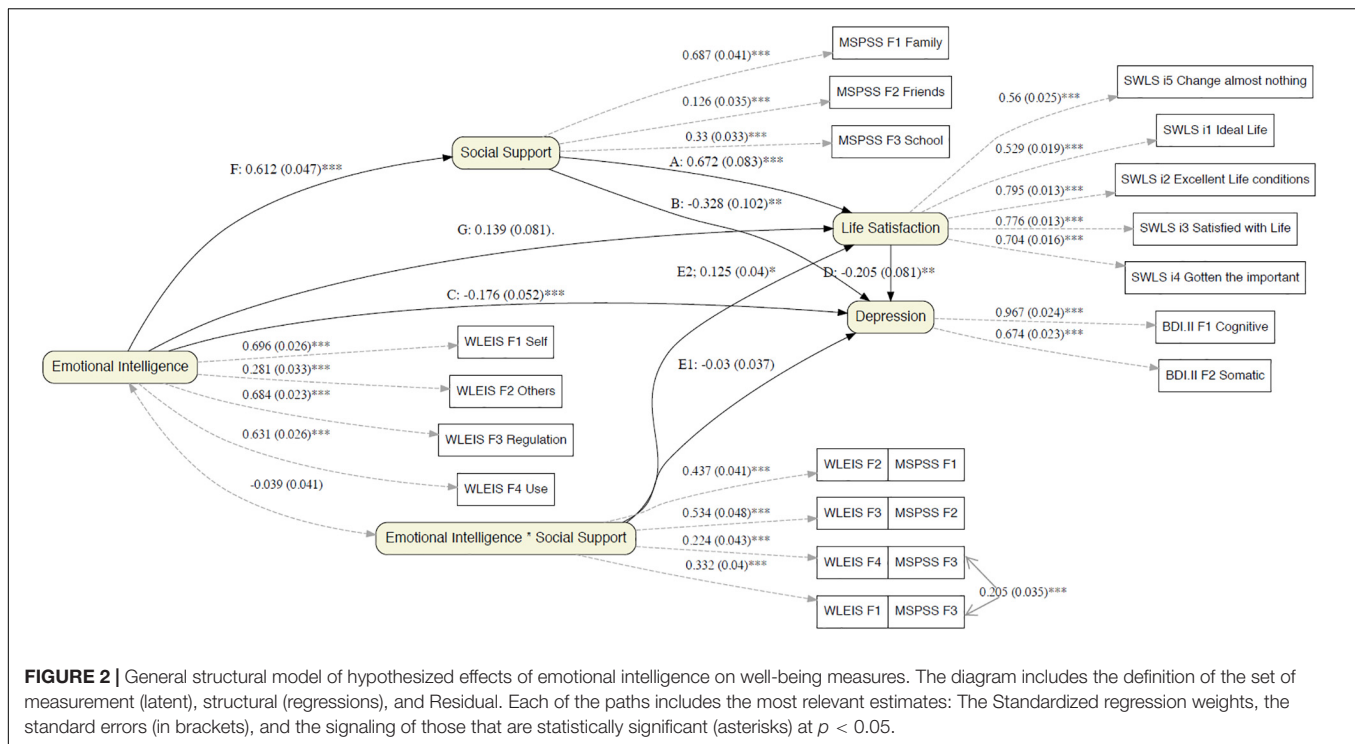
0.687 (0.041)***
MSPSS F1 Family
0.126 (0.035)***
MSPSS F2 Friends
0.33 (0.033)***
MSPSS F3 School
F: 0.612 (0.047)***
Social Support
A: 0.672 (0.083)***
B: -0.328 (0.102)**
G: 0.139 (0.081).
0.56 (0.025)***
SWLS i5 Change almost nothing
0.529 (0.019)***
SWLS i1 Ideal Life
0.795 (0.013)***
SWLS i2 Excellent Life conditions
0.776 (0.013)***
SWLS i3 Satisfied with Life
0.704 (0.016)***
SWLS i4 Gotten the important
Life Satisfaction
E2; 0.125 (0.04)*
D: -0.205 (0.081)**
C: -0.176 (0.052)***
Depression
0.967 (0.024)***
BDI.II F1 Cognitive
0.674 (0.023)***
BDI.II F2 Somatic
Emotional Intelligence
0.696 (0.026)***
WLEIS F1 Self
0.281 (0.033)***
WLEIS F2 Others
0.684 (0.023)***
WLEIS F3 Regulation
0.631 (0.026)***
WLEIS F4 Use
-0.039 (0.041)
E1: -0.03 (0.037)
0.437 (0.041)***
WLEIS F2 | MSPSS F1
0.534 (0.048)***
WLEIS F3 | MSPSS F2
0.224 (0.043)***
WLEIS F4 | MSPSS F3
0.332 (0.04)***
WLEIS F1 | MSPSS F3
0.205 (0.035)***
Emotional Intelligence * Social Support

**FIGURE 2 |** General structural model of hypothesized effects of emotional intelligence on well-being measures. The diagram includes the definition of the set of measurement (latent), structural (regressions), and Residual. Each of the paths includes the most relevant estimates: The Standardized regression weights, the standard errors (in brackets), and the signaling of those that are statistically significant (asterisks) at $p < 0.05$.